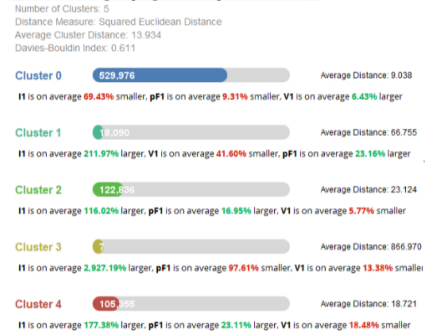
Number of Clusters: 5
Distance Measure: Squared Euclidean Distance
Average Cluster Distance: 13.934
Davies-Bouldin Index: 0.611

Cluster 0 529,976 Average Distance: 9.038
I1 is on average 69.43% smaller, pF1 is on average 9.31% smaller, V1 is on average 6.43% larger

Cluster 1 16,090 Average Distance: 66.755
I1 is on average 211.97% larger, V1 is on average 41.60% smaller, pF1 is on average 23.16% larger

Cluster 2 122,636 Average Distance: 23.124
I1 is on average 116.02% larger, pF1 is on average 16.95% larger, V1 is on average 5.77% smaller

Cluster 3 7 Average Distance: 866.970
I1 is on average 2,927.19% larger, pF1 is on average 97.61% smaller, V1 is on average 13.38% smaller

Cluster 4 105,355 Average Distance: 18.721
I1 is on average 177.38% larger, pF1 is on average 23.11% larger, V1 is on average 18.48% smaller